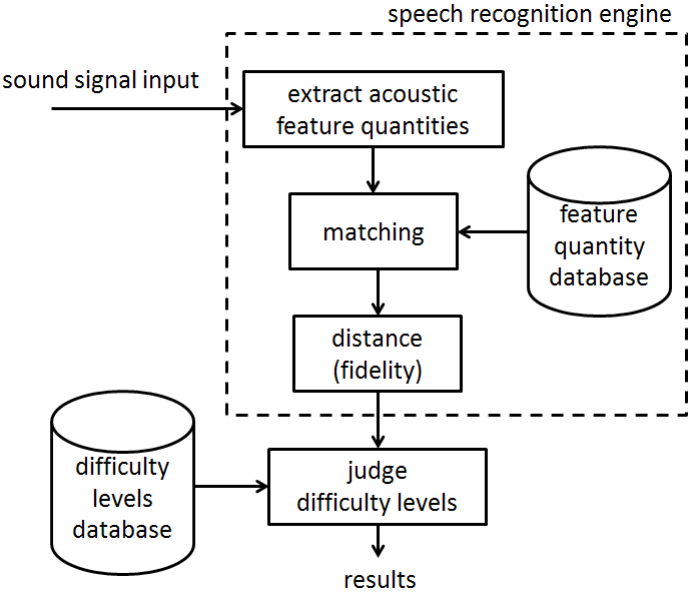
speech recognition engine

sound signal input

extract acoustic feature quantities

matching

feature quantity database

distance (fidelity)

difficulty levels database

judge difficulty levels

results